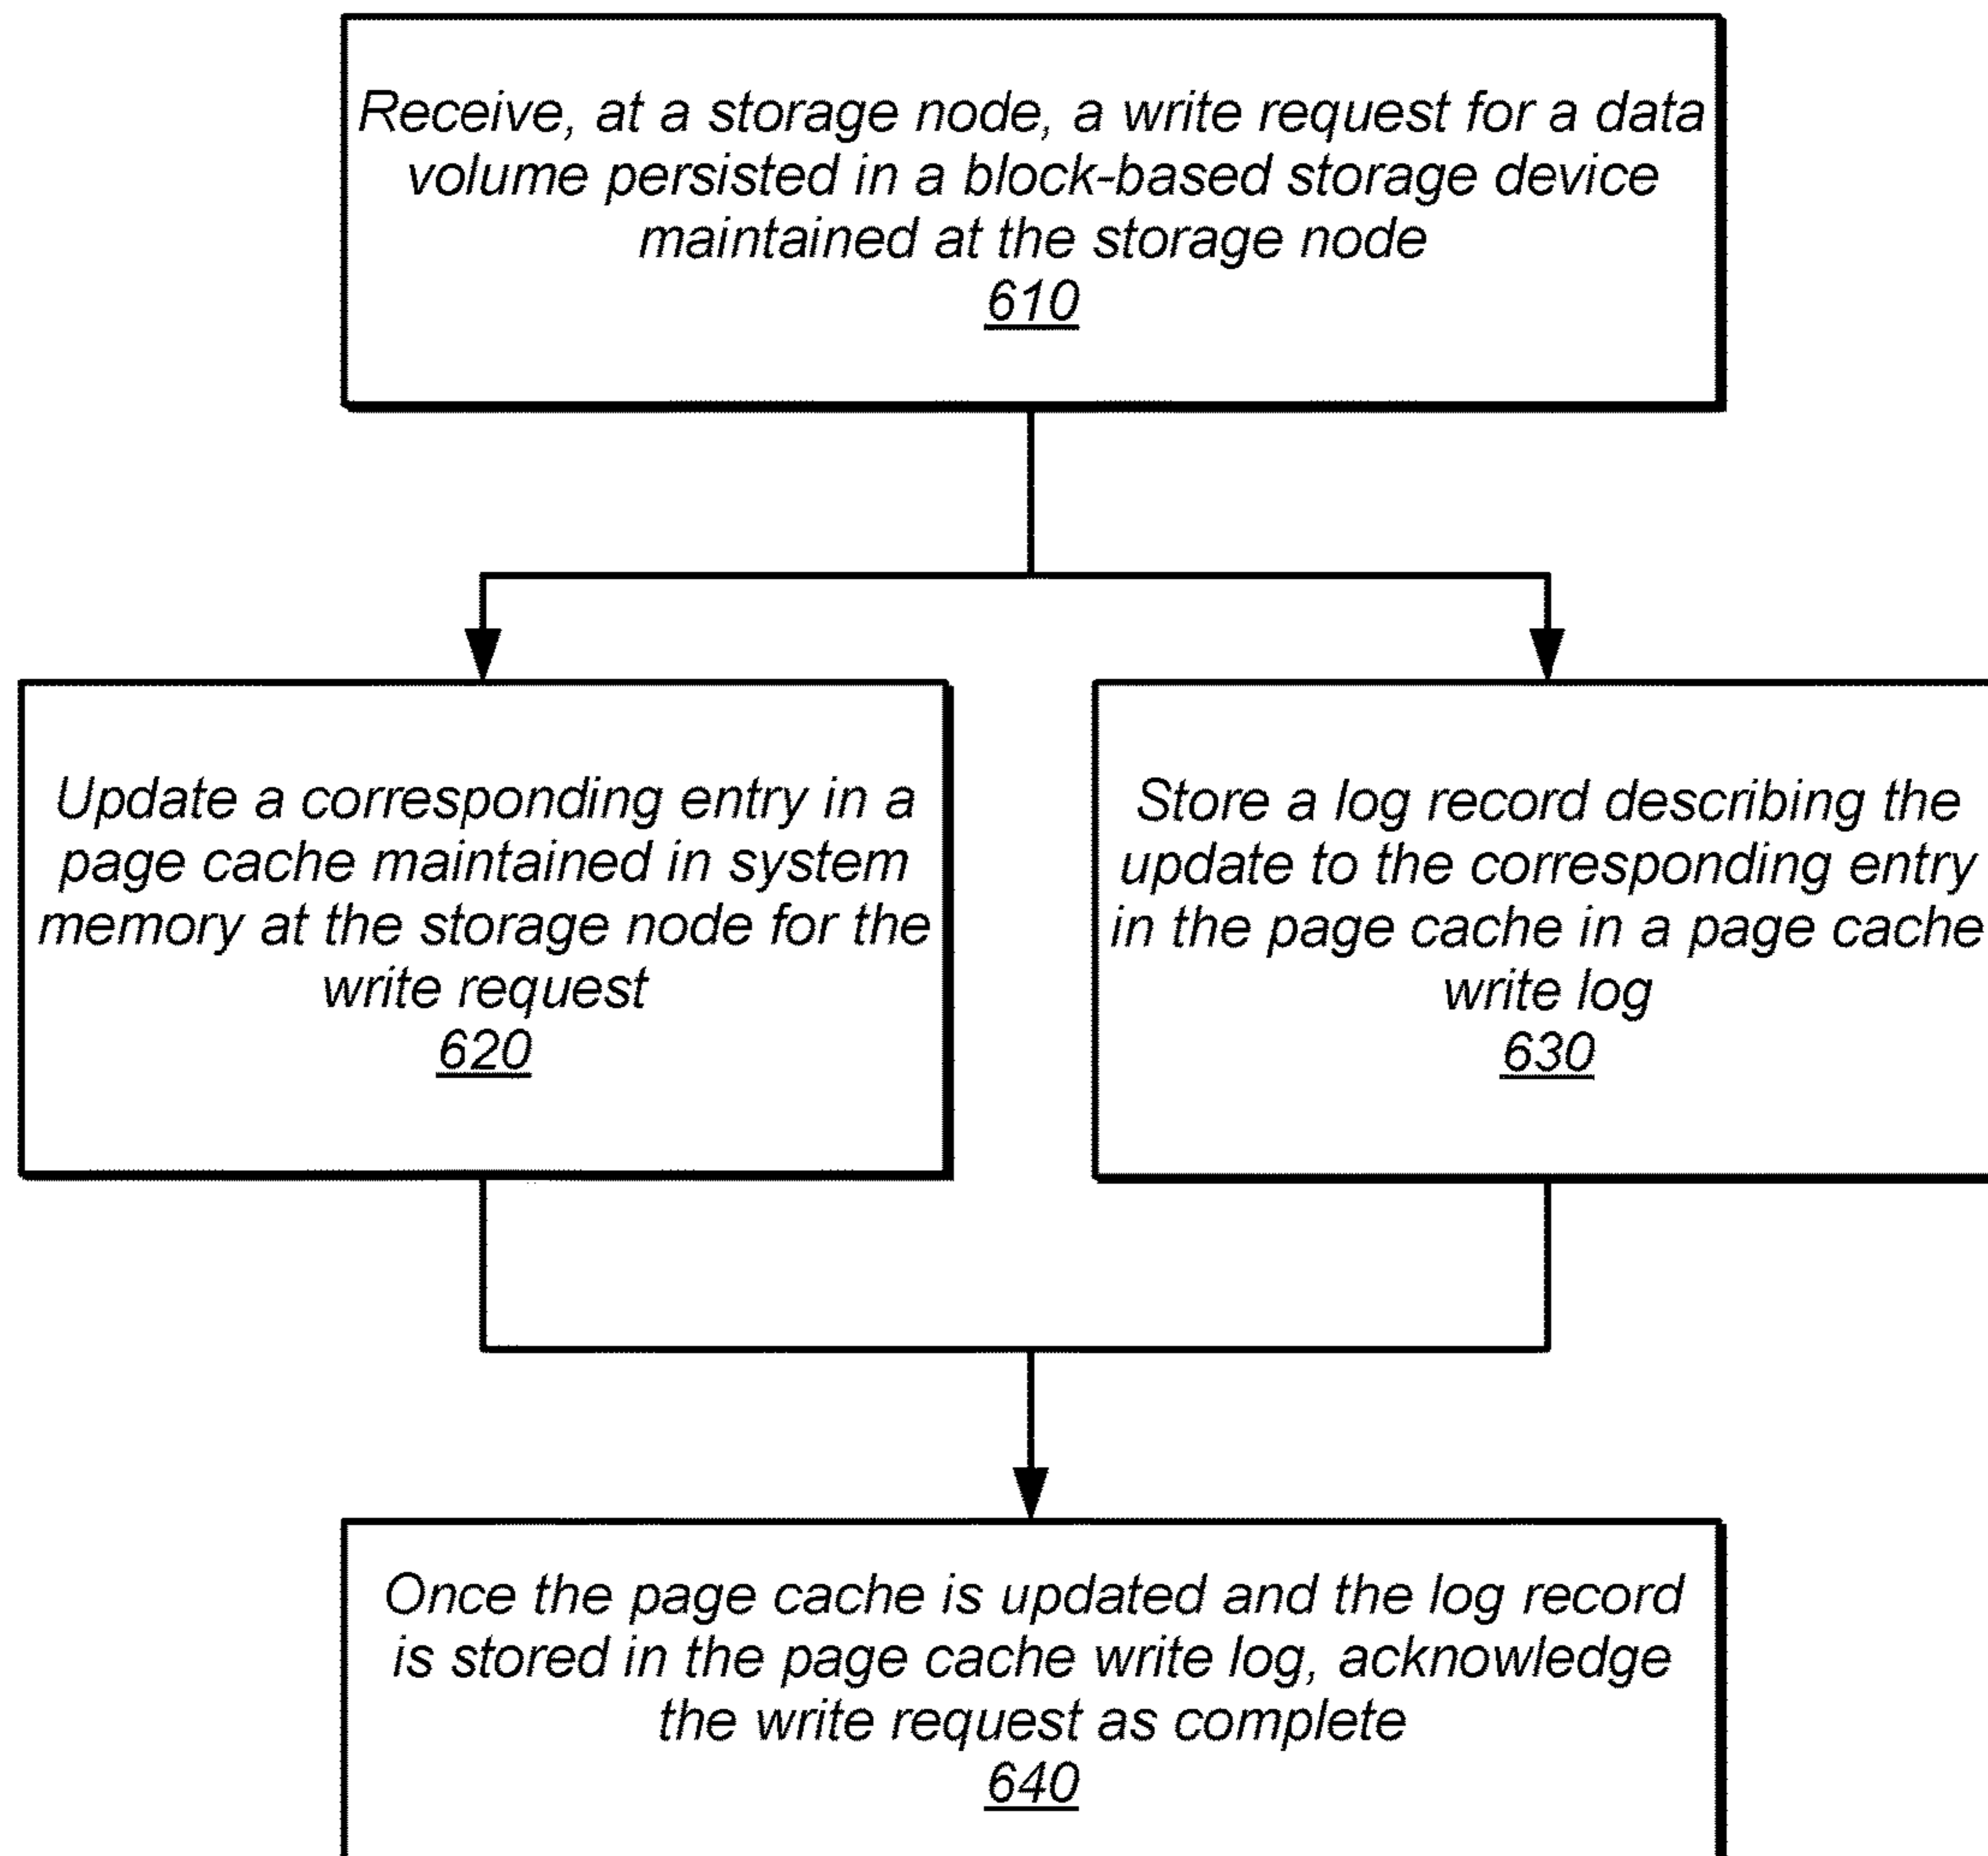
Receive, at a storage node, a write request for a data volume persisted in a block-based storage device maintained at the storage node
610

Update a corresponding entry in a page cache maintained in system memory at the storage node for the write request
620

Store a log record describing the update to the corresponding entry in the page cache in a page cache write log
630

Once the page cache is updated and the log record is stored in the page cache write log, acknowledge the write request as complete
640